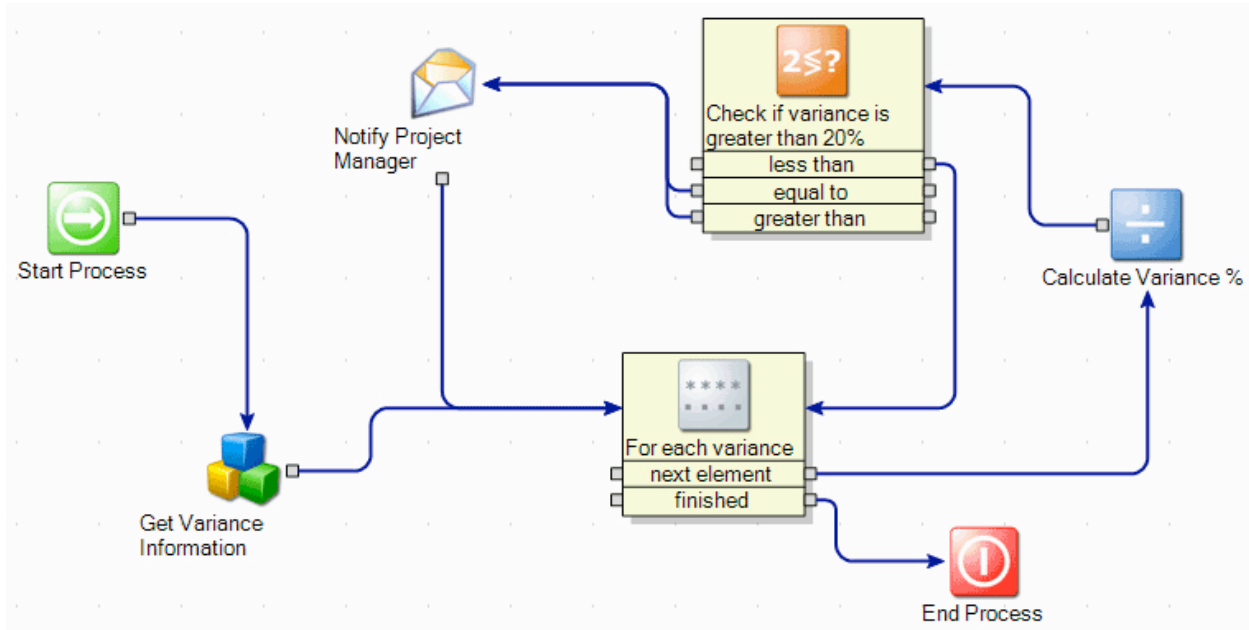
Notify Project Manager

2≶?

Check if variance is greater than 20%

less than

equal to

greater than

Start Process

Calculate Variance %

For each variance

next element

finished

Get Variance Information

End Process